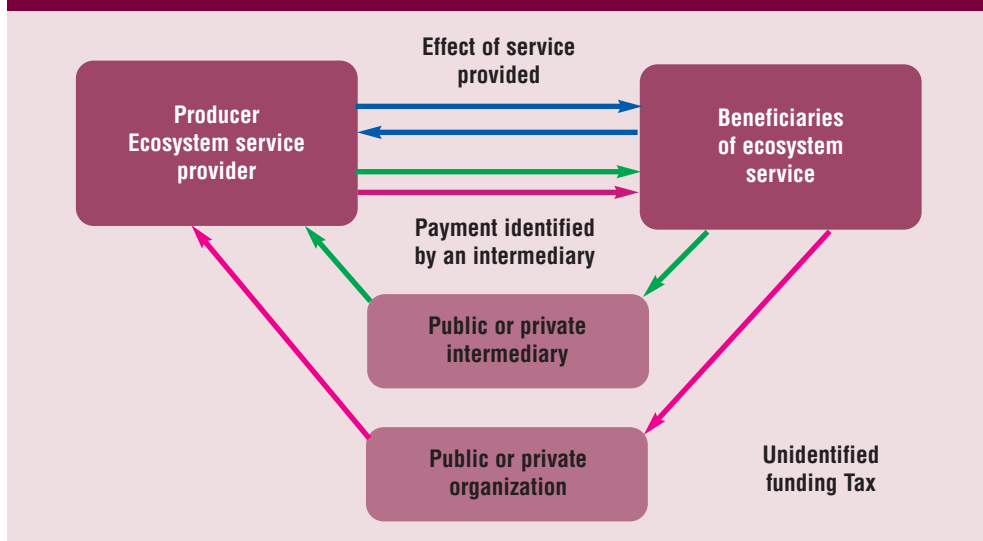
Producer
Ecosystem service provider

Effect of service provided

Beneficiaries of ecosystem service

Payment identified by an intermediary

Public or private intermediary

Public or private organization

Unidentified funding Tax